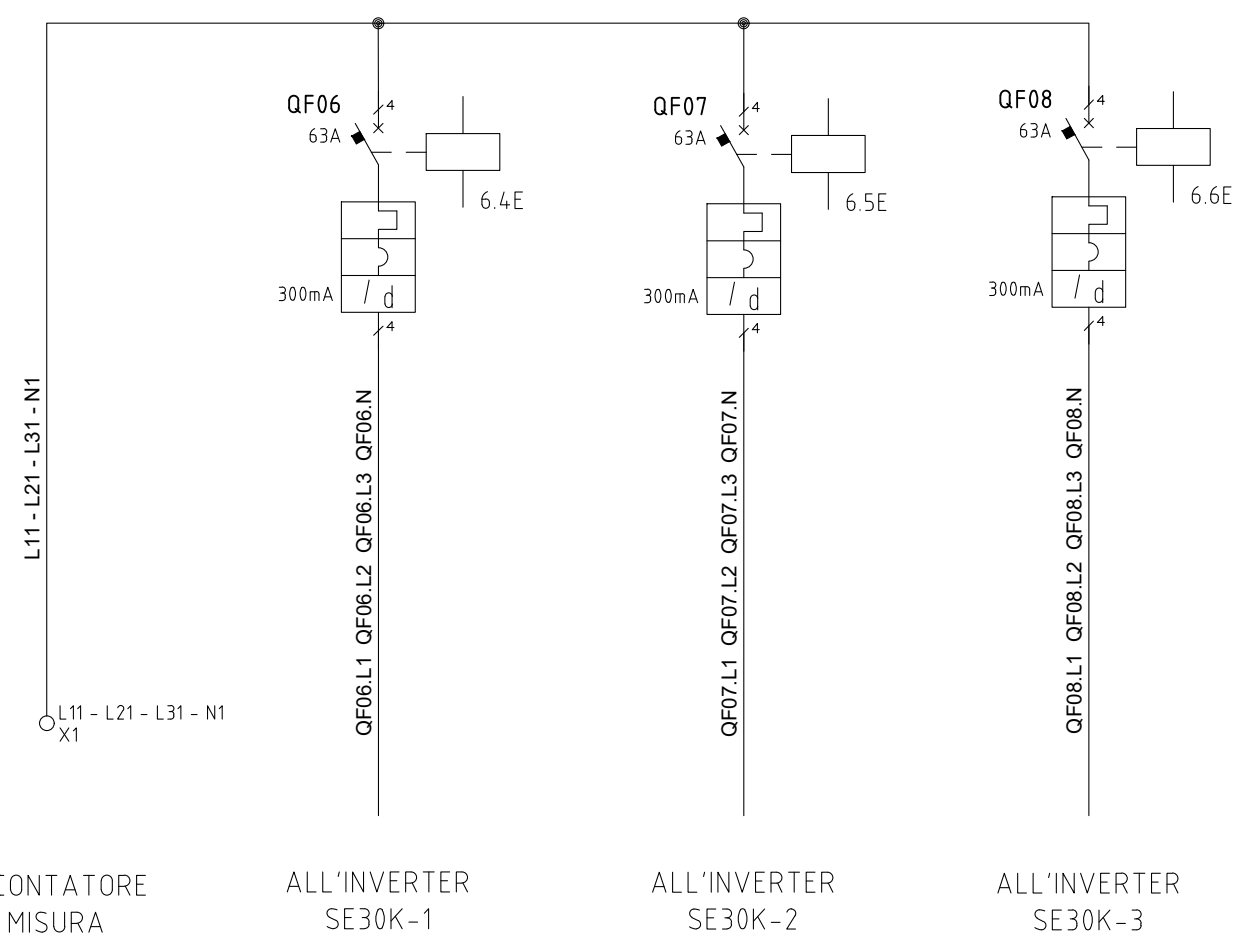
QF06
4
63A
6.4E
300mA
I d
4
QF07
4
63A
6.5E
300mA
I d
4
QF08
4
63A
6.6E
300mA
I d
4

L11 - L21 - L31 - N1

QF06.L1 QF06.L2 QF06.L3 QF06.N

QF07.L1 QF07.L2 QF07.L3 QF07.N

QF08.L1 QF08.L2 QF08.L3 QF08.N

L11 - L21 - L31 - N1
X1

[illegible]ONTATORE
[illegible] MISURA

ALL'INVERTER
SE30K-1

ALL'INVERTER
SE30K-2

ALL'INVERTER
SE30K-3